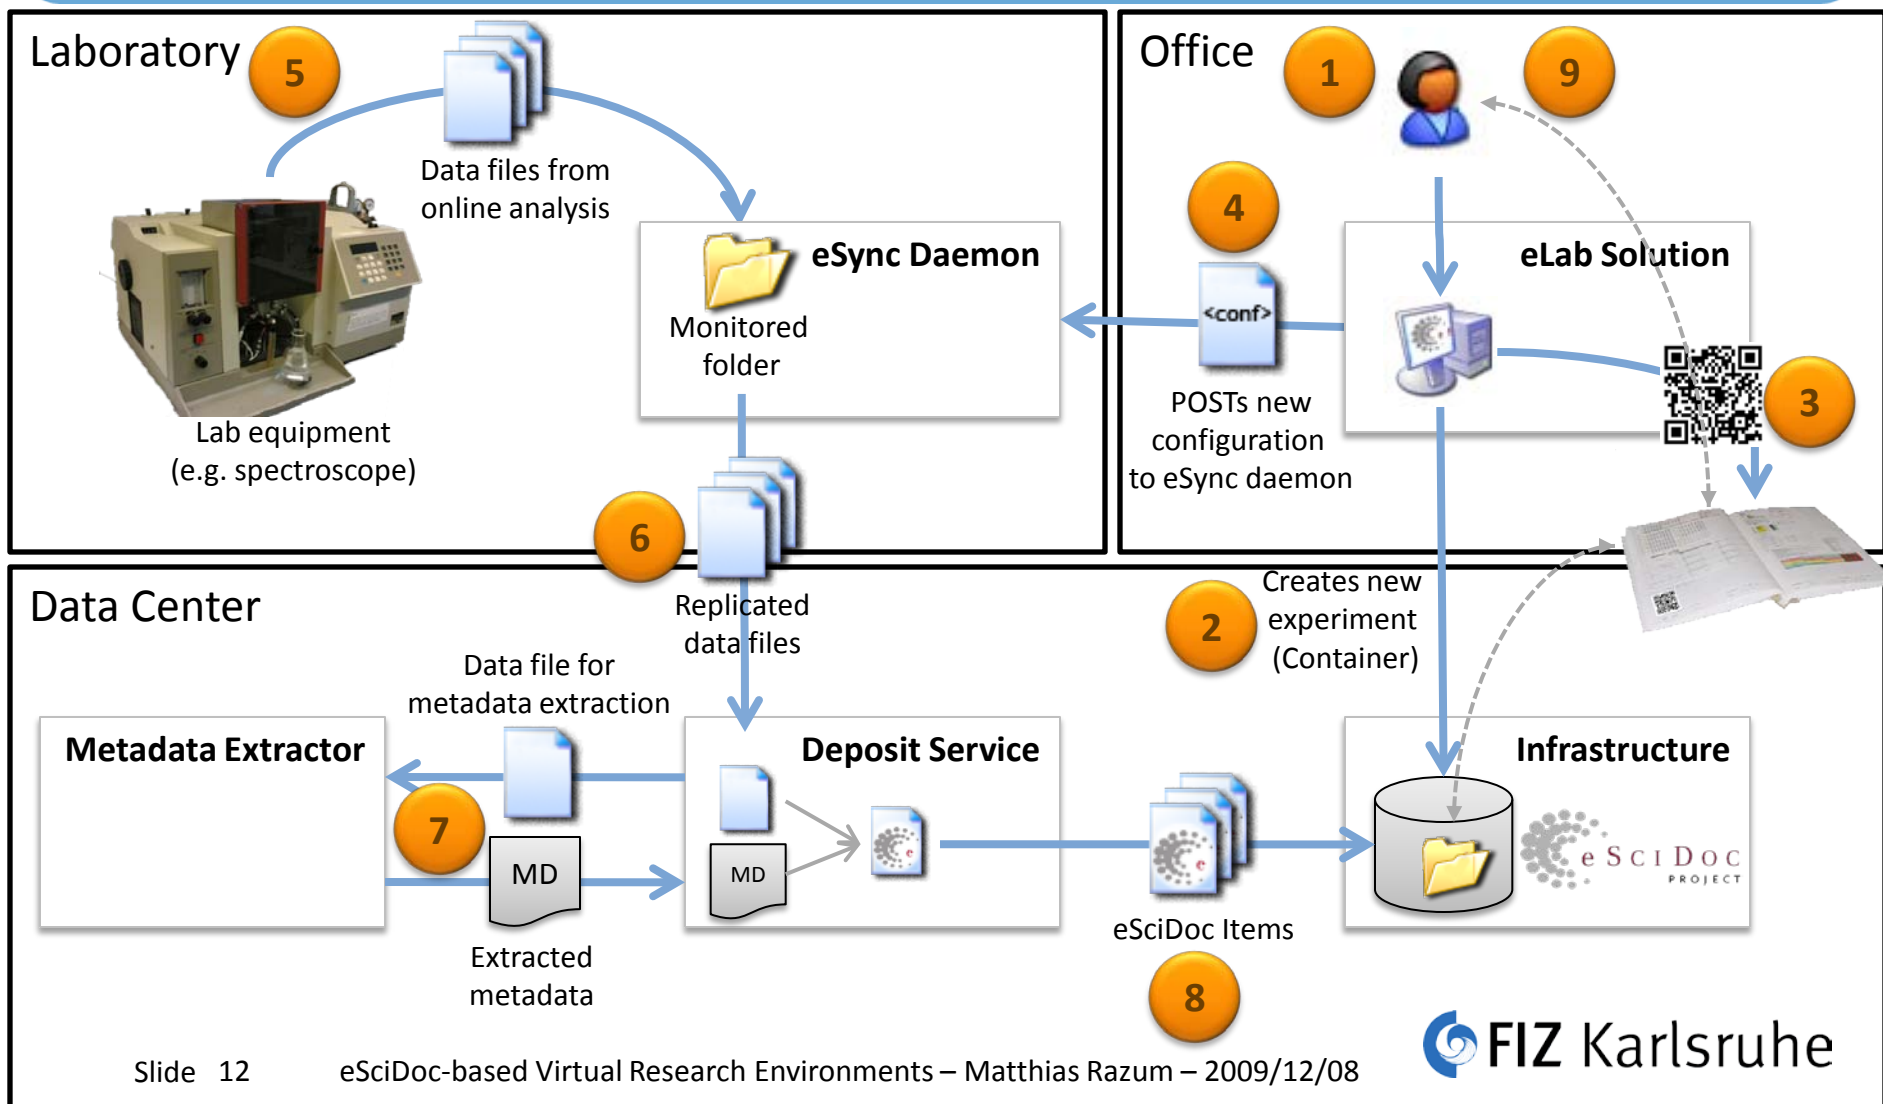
Laboratory 5

Data files from online analysis

eSync Daemon

Monitored folder

Lab equipment (e.g. spectroscope)

Office 1 9

4

eLab Solution

<conf>

POSTs new configuration to eSync daemon

3

6

Replicated data files

Data Center

2

Creates new experiment (Container)

Data file for metadata extraction

Metadata Extractor

Deposit Service

Infrastructure

7

MD

MD

e SciDoc PROJECT

Extracted metadata

eSciDoc Items

8

FIZ Karlsruhe

Slide 12 eSciDoc-based Virtual Research Environments – Matthias Razum – 2009/12/08